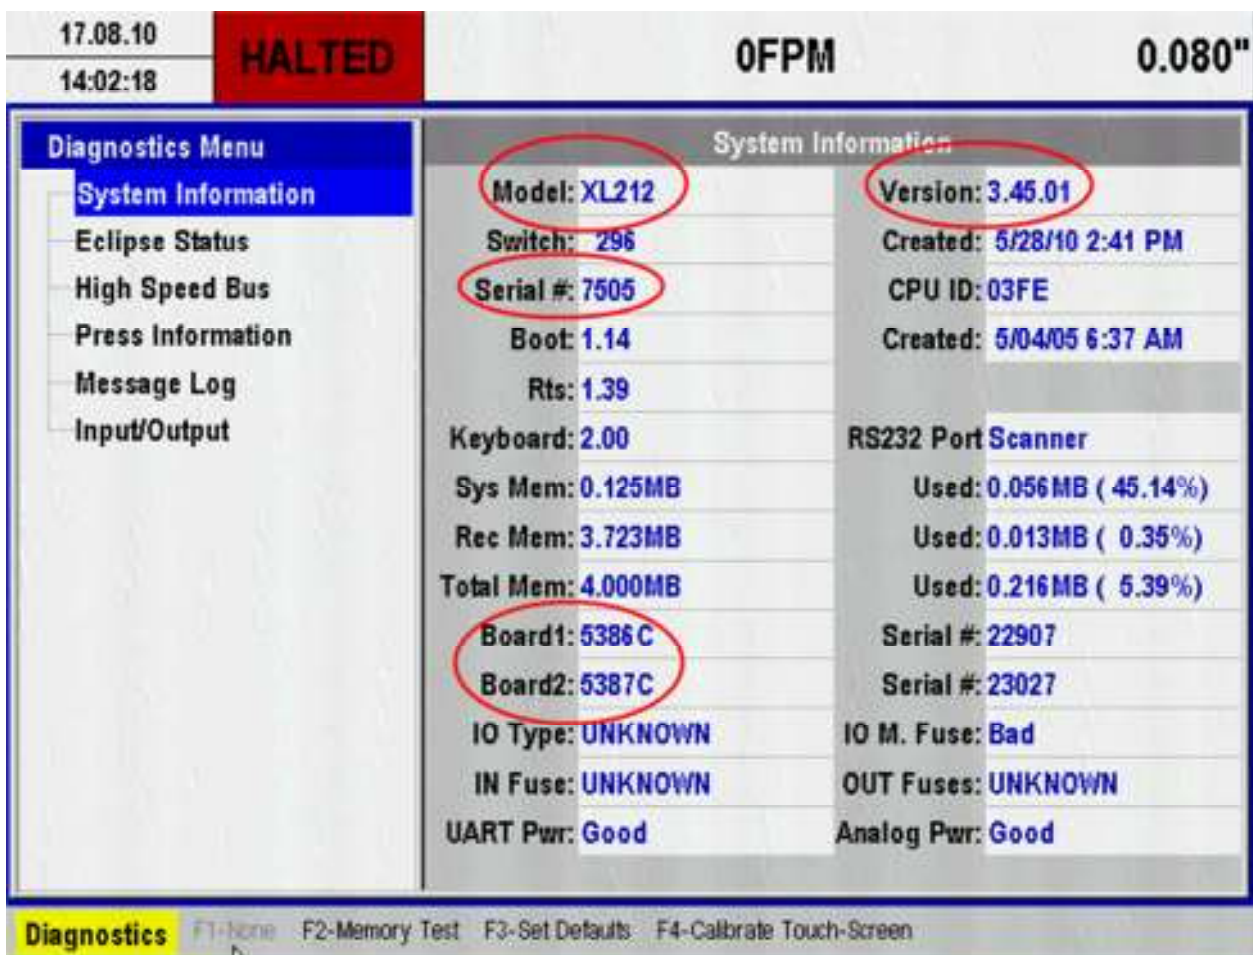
17.08.10
14:02:18
HALTED
0FPM
0.080"

Diagnostics Menu
System Information
Eclipse Status
High Speed Bus
Press Information
Message Log
Input/Output

System Information

| | | | |
|---|---|---|---|
| Model: | XL212 | Version: | 3.45.01 |
| Switch: | 296 | Created: | 5/28/10 2:41 PM |
| Serial #: | 7505 | CPU ID: | 03FE |
| Boot: | 1.14 | Created: | 5/04/05 6:37 AM |
| Rts: | 1.39 | | |
| Keyboard: | 2.00 | RS232 Port | Scanner |
| Sys Mem: | 0.125MB | Used: | 0.056MB ( 45.14%) |
| Rec Mem: | 3.723MB | Used: | 0.013MB ( 0.35%) |
| Total Mem: | 4.000MB | Used: | 0.216MB ( 5.39%) |
| Board1: | 5386C | Serial #: | 22907 |
| Board2: | 5387C | Serial #: | 23027 |
| IO Type: | UNKNOWN | IO M. Fuse: | Bad |
| IN Fuse: | UNKNOWN | OUT Fuses: | UNKNOWN |
| UART Pwr: | Good | Analog Pwr: | Good |

Diagnostics F1-None F2-Memory Test F3-Set Defaults F4-Calibrate Touch-Screen